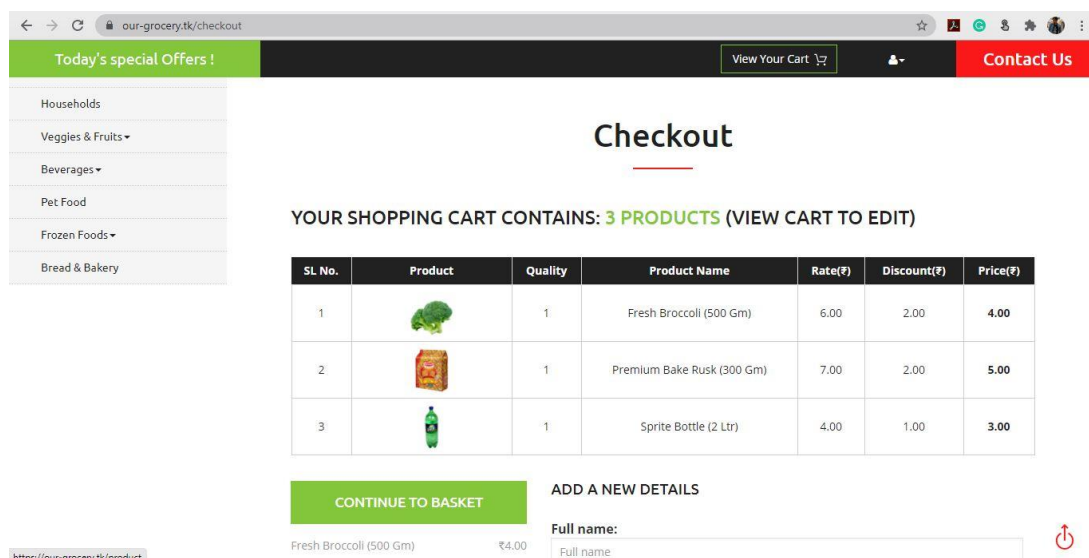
our-grocery.tk/checkout

Today's special Offers !

View Your Cart

Contact Us

Households

Veggies & Fruits

Beverages

Pet Food

Frozen Foods

Bread & Bakery

Checkout

YOUR SHOPPING CART CONTAINS: 3 PRODUCTS (VIEW CART TO EDIT)

| SL No. | Product | Quality | Product Name | Rate(₹) | Discount(₹) | Price(₹) |
|---|---|---|---|---|---|---|
| 1 | | 1 | Fresh Broccoli (500 Gm) | 6.00 | 2.00 | 4.00 |
| 2 | | 1 | Premium Bake Rusk (300 Gm) | 7.00 | 2.00 | 5.00 |
| 3 | | 1 | Sprite Bottle (2 Ltr) | 4.00 | 1.00 | 3.00 |

CONTINUE TO BASKET

Fresh Broccoli (500 Gm) ₹4.00

ADD A NEW DETAILS

Full name:

Full name

https://our-grocery.tk/product